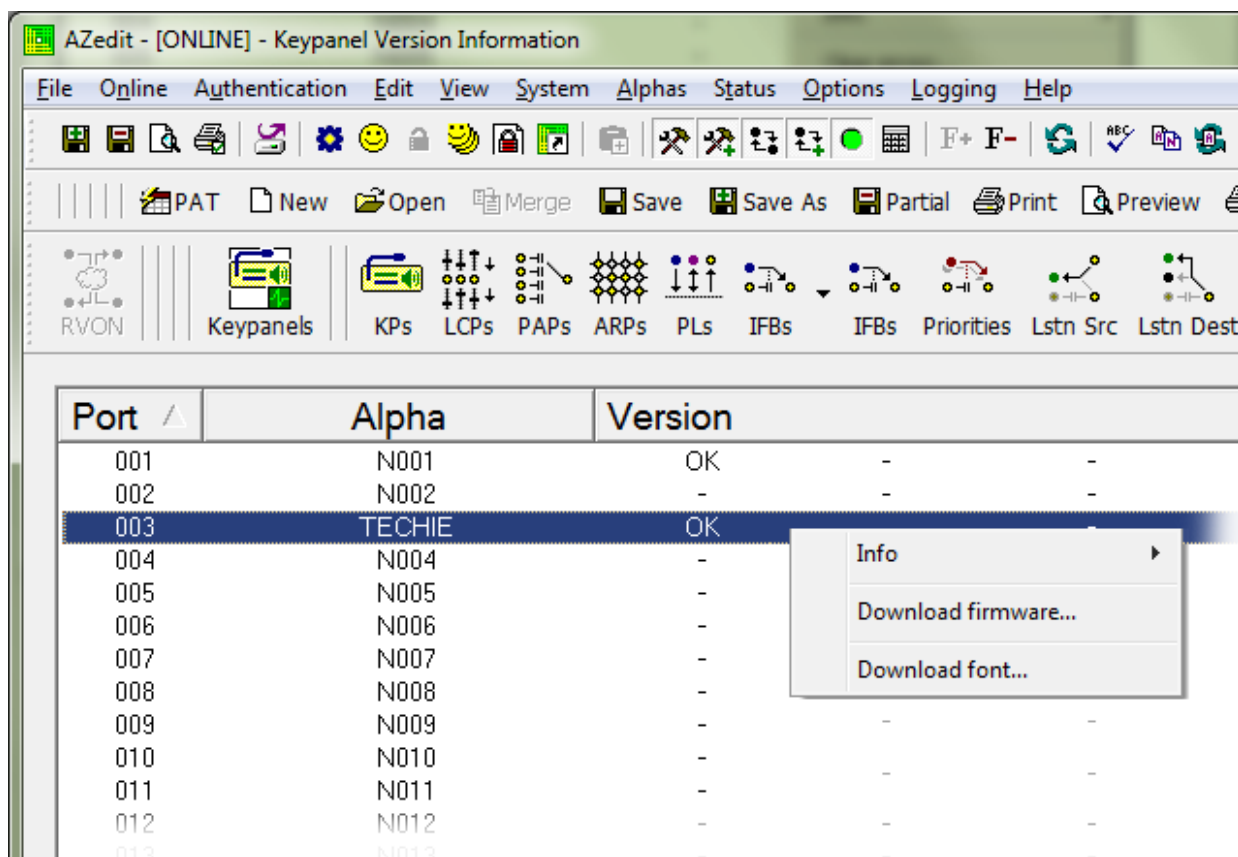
AZedit - [ONLINE] - Keypanel Version Information

File Online Authentication Edit View System Alphas Status Options Logging Help

F+ F-

PAT New Open Merge Save Save As Partial Print Preview

RVON Keypanels KPs LCPs PAPs ARPs PLs IFBs IFBs Priorities Lstn Src Lstn Dest

| Port | Alpha | Version | | |
|---|---|---|---|---|
| 001 | N001 | OK | - | - |
| 002 | N002 | - | - | - |
| 003 | TECHIE | OK | | - |
| 004 | N004 | - | | |
| 005 | N005 | - | | |
| 006 | N006 | - | | |
| 007 | N007 | - | | |
| 008 | N008 | - | | |
| 009 | N009 | - | - | - |
| 010 | N010 | - | - | - |
| 011 | N011 | - | - | - |
| 012 | N012 | - | - | - |

Info
Download firmware...
Download font...